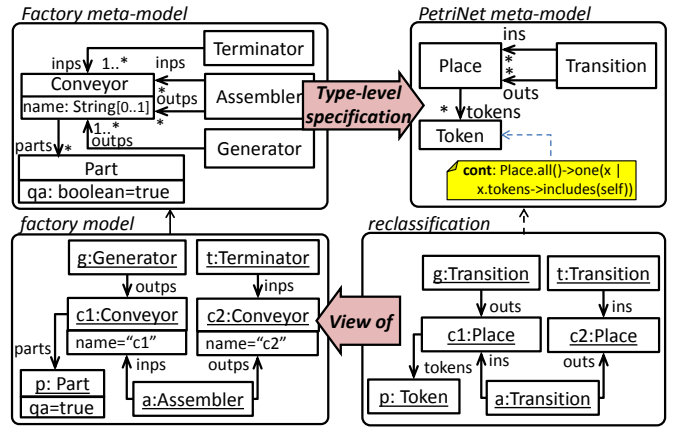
Factory meta-model

inps 1..* inps

Terminator

Conveyor

name: String[0..1]

outps

Assembler

*

*

1..*

outps

parts *

Generator

Part

qa: boolean=true

Type-level specification

PetriNet meta-model

ins

Place

*

*

Transition

outs

* tokens

Token

cont: Place.all()->one(x | x.tokens->includes(self))

factory model

g:Generator

outps

t:Terminator

inps

c1:Conveyor

name="c1"

c2:Conveyor

name="c2"

View of

parts

inps

outps

p: Part

qa=true

a:Assembler

reclassification

g:Transition

outs

t:Transition

ins

c1:Place

c2:Place

tokens

ins

outs

p: Token

a:Transition